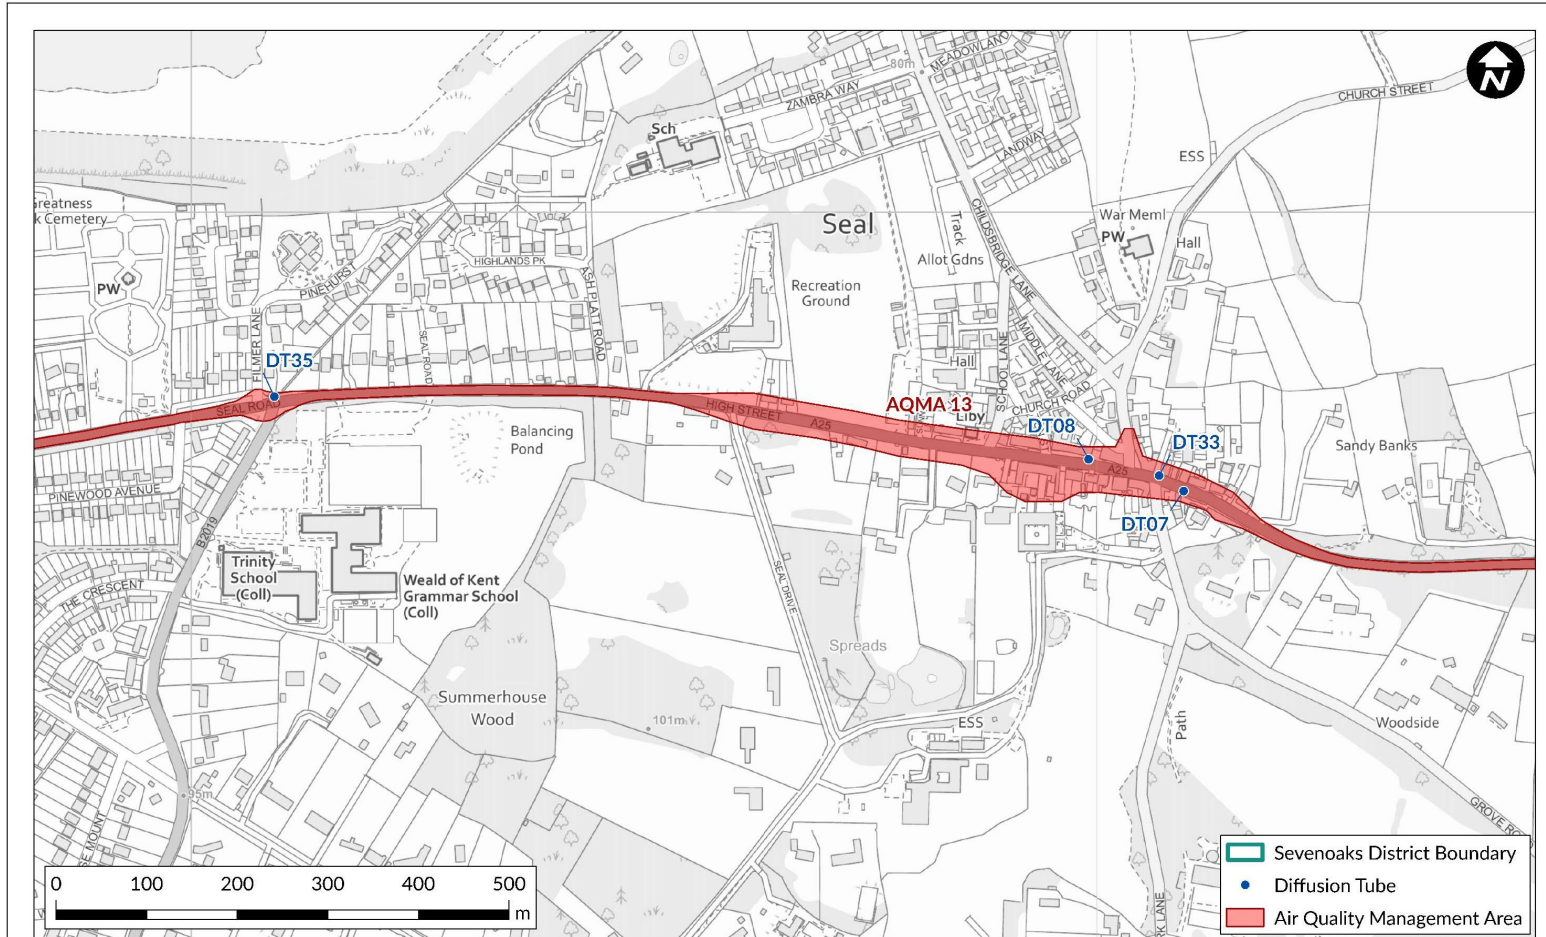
N

CHURCH STREET

MEADOWLAND

80m

ZAMBRA WAY

Sch

LANDWAY

ESS

Greatness
Cemetery

Seal

Track

CHILDSBRIDGE LANE

War Meml
PW

Hall

PW

PINEHURST

HIGHLANDS PK

ASH PLATT ROAD

Recreation
Ground

Allot Gdns

FILMER LANE

SEAL ROAD

MIDDLE LANE

SCHOOL LANE

Hall

DT35

SEAL ROAD

HIGH STREET

AQMA 13

Liby

CHURCH ROAD

A25

DT08

DT33

Sandy Banks

Balancing
Pond

A25

PINEWOOD AVENUE

DT07

B2019

SEAL DRIVE

Trinity
School
(Coll)

Weald of Kent
Grammar School
(Coll)

THE CRESCENT

Spreads

Summerhouse
Wood

101m

ESS

Path

Woodside

95m

GROVE RO

MOUNT

0 100 200 300 400 500
m

LANE

Sevenoaks District Boundary
Diffusion Tube
Air Quality Management Area